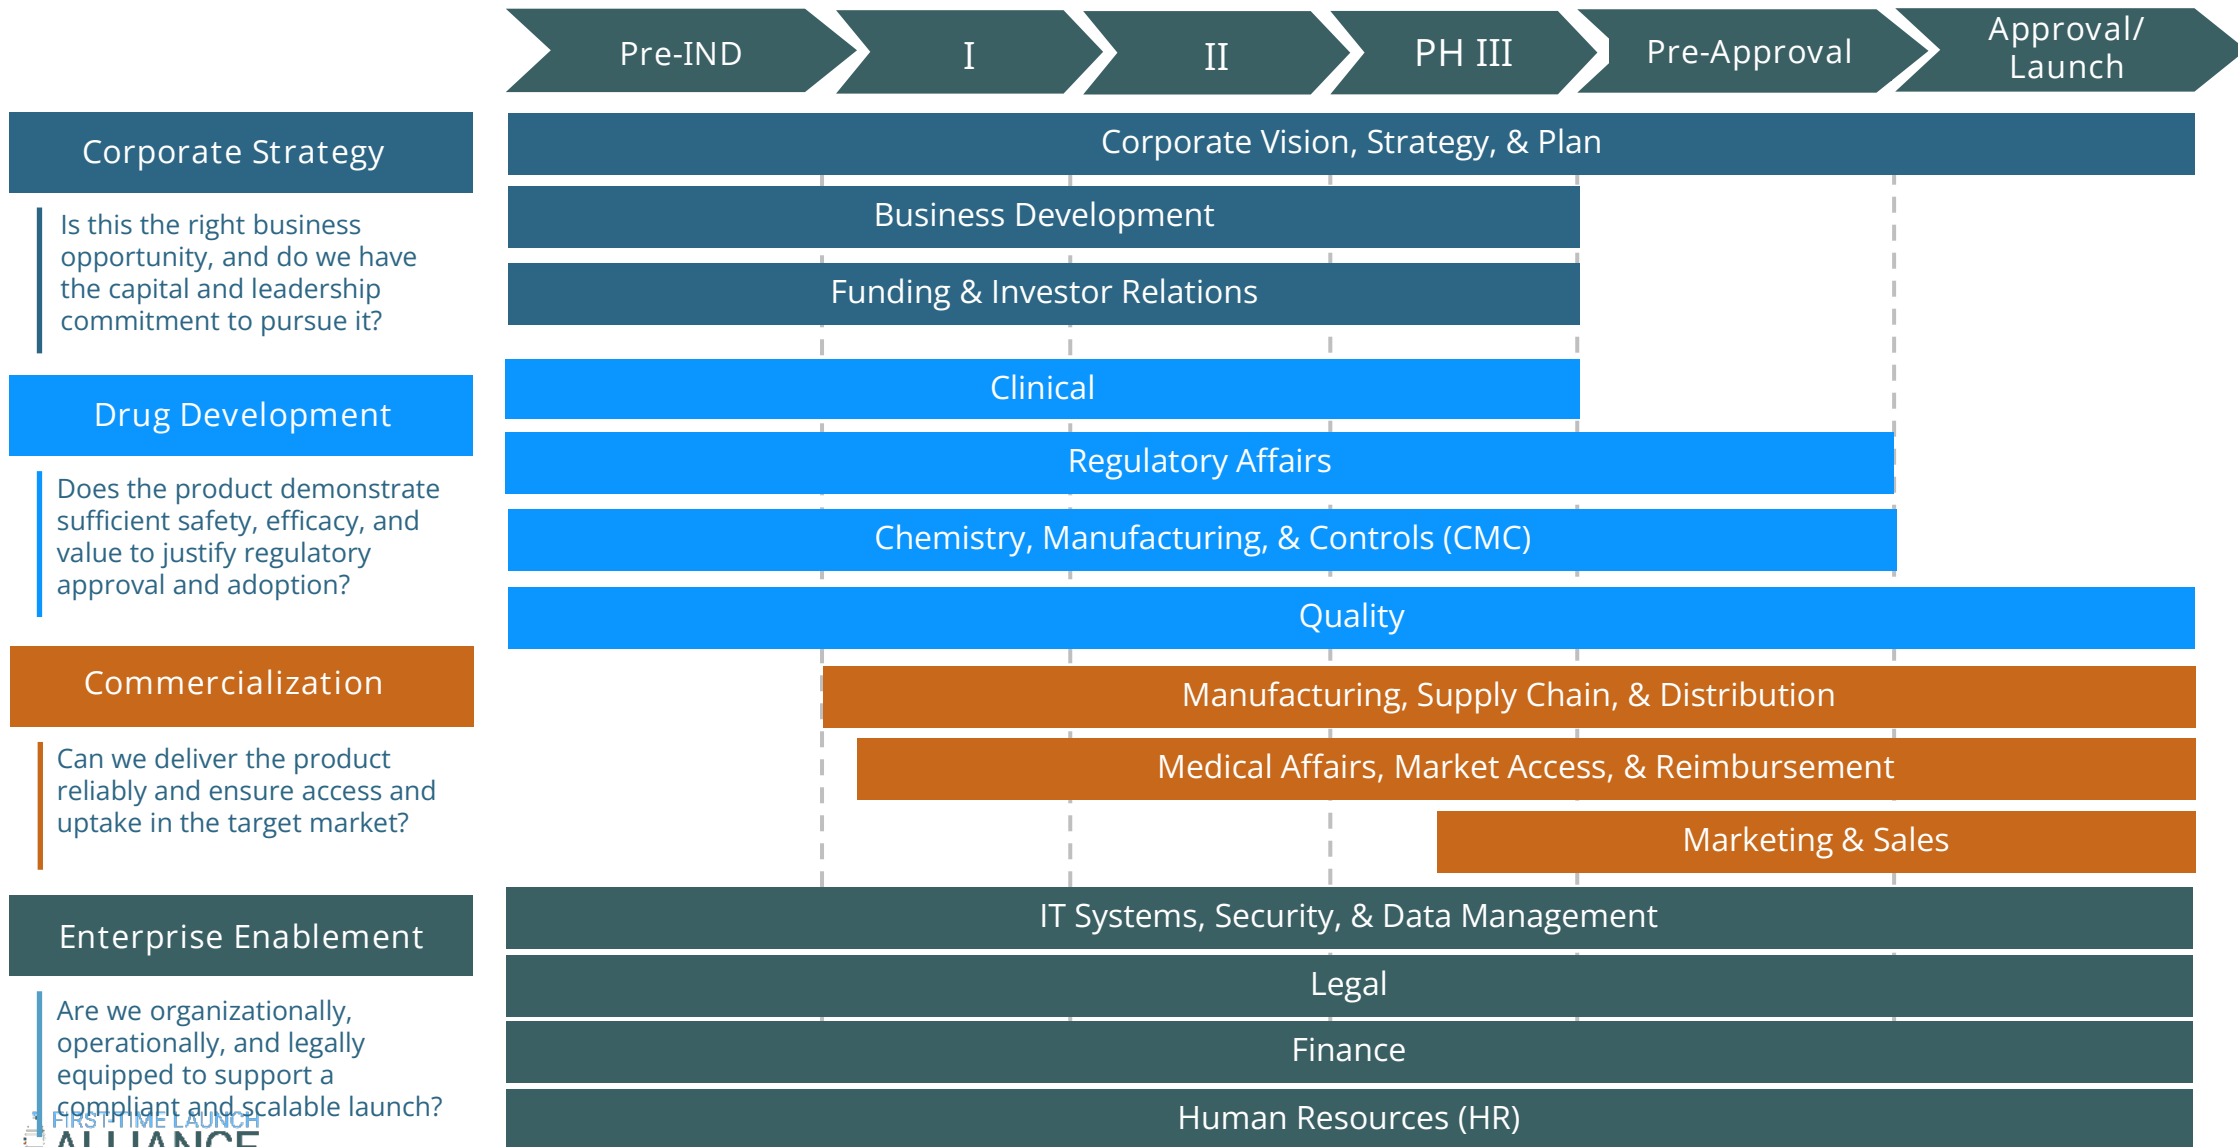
Pre-IND | I | II | PH III | Pre-Approval | Approval/ Launch

Corporate Strategy

Is this the right business opportunity, and do we have the capital and leadership commitment to pursue it?

Drug Development

Does the product demonstrate sufficient safety, efficacy, and value to justify regulatory approval and adoption?

Commercialization

Can we deliver the product reliably and ensure access and uptake in the target market?

Enterprise Enablement

Are we organizationally, operationally, and legally equipped to support a compliant and scalable launch?

Corporate Vision, Strategy, & Plan

Business Development

Funding & Investor Relations

Clinical

Regulatory Affairs

Chemistry, Manufacturing, & Controls (CMC)

Quality

Manufacturing, Supply Chain, & Distribution

Medical Affairs, Market Access, & Reimbursement

Marketing & Sales

IT Systems, Security, & Data Management

Legal

Finance

Human Resources (HR)

FIRST-TIME LAUNCH
ALLIANCE